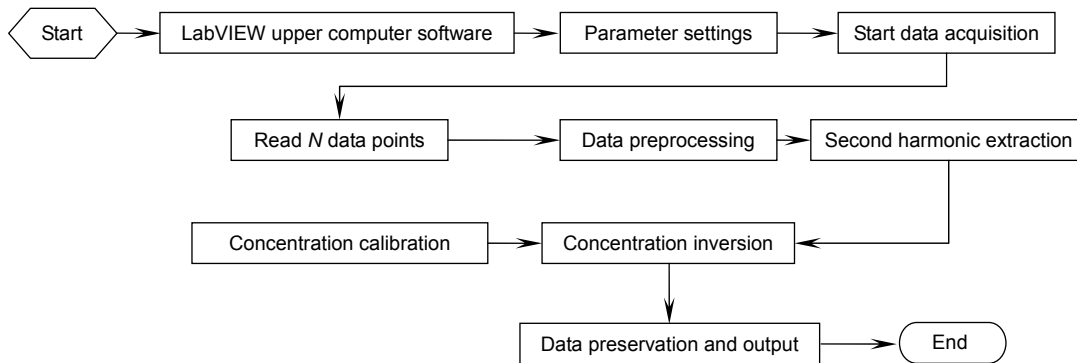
Start
LabVIEW upper computer software
Parameter settings
Start data acquisition
Read $N$ data points
Data preprocessing
Second harmonic extraction
Concentration calibration
Concentration inversion
Data preservation and output
End